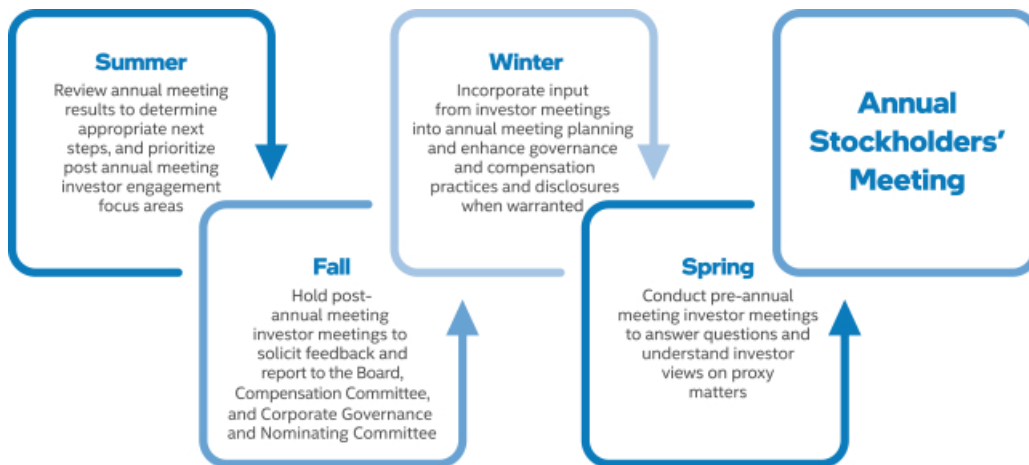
Summer
Review annual meeting results to determine appropriate next steps, and prioritize post annual meeting investor engagement focus areas

Fall
Hold post-annual meeting investor meetings to solicit feedback and report to the Board, Compensation Committee, and Corporate Governance and Nominating Committee

Winter
Incorporate input from investor meetings into annual meeting planning and enhance governance and compensation practices and disclosures when warranted

Spring
Conduct pre-annual meeting investor meetings to answer questions and understand investor views on proxy matters

Annual Stockholders' Meeting